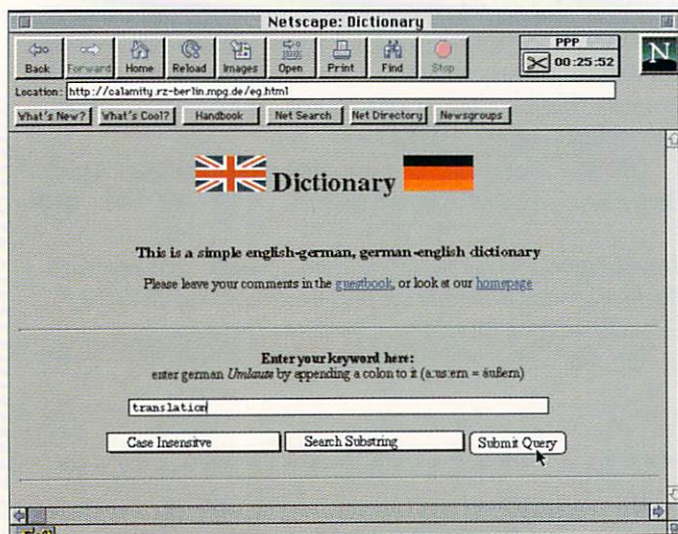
Netscape: Dictionary

Back Forward Home Reload Images Open Print Find Stop

PPP
00:25:52

N

Location: http://calamity.rz-berlin.mpg.de/eg.html

What's New? What's Cool? Handbook Net Search Net Directory Newsgroups

Dictionary

This is a simple english-german, german-english dictionary

Please leave your comments in the guestbook, or look at our homepage

Enter your keyword here:
enter german *Umlaute* by appending a colon to it (a:u:ern = äußern)

translation

Case Insensitive Search Substring Submit Query